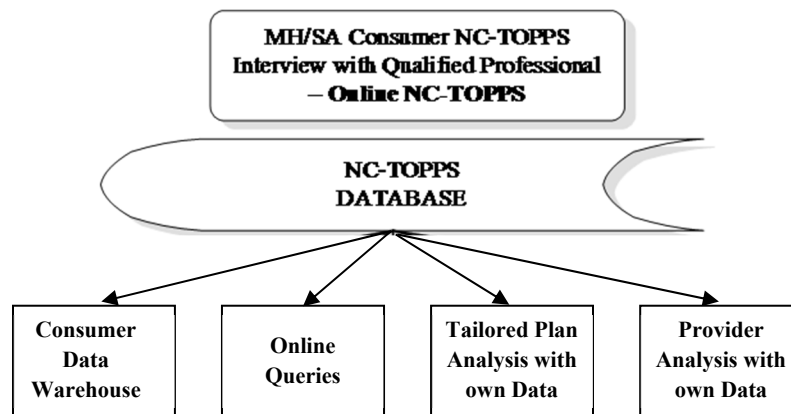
MH/SA Consumer NC-TOPPS Interview with Qualified Professional – Online NC-TOPPS

NC-TOPPS DATABASE

Consumer Data Warehouse

Online Queries

Tailored Plan Analysis with own Data

Provider Analysis with own Data